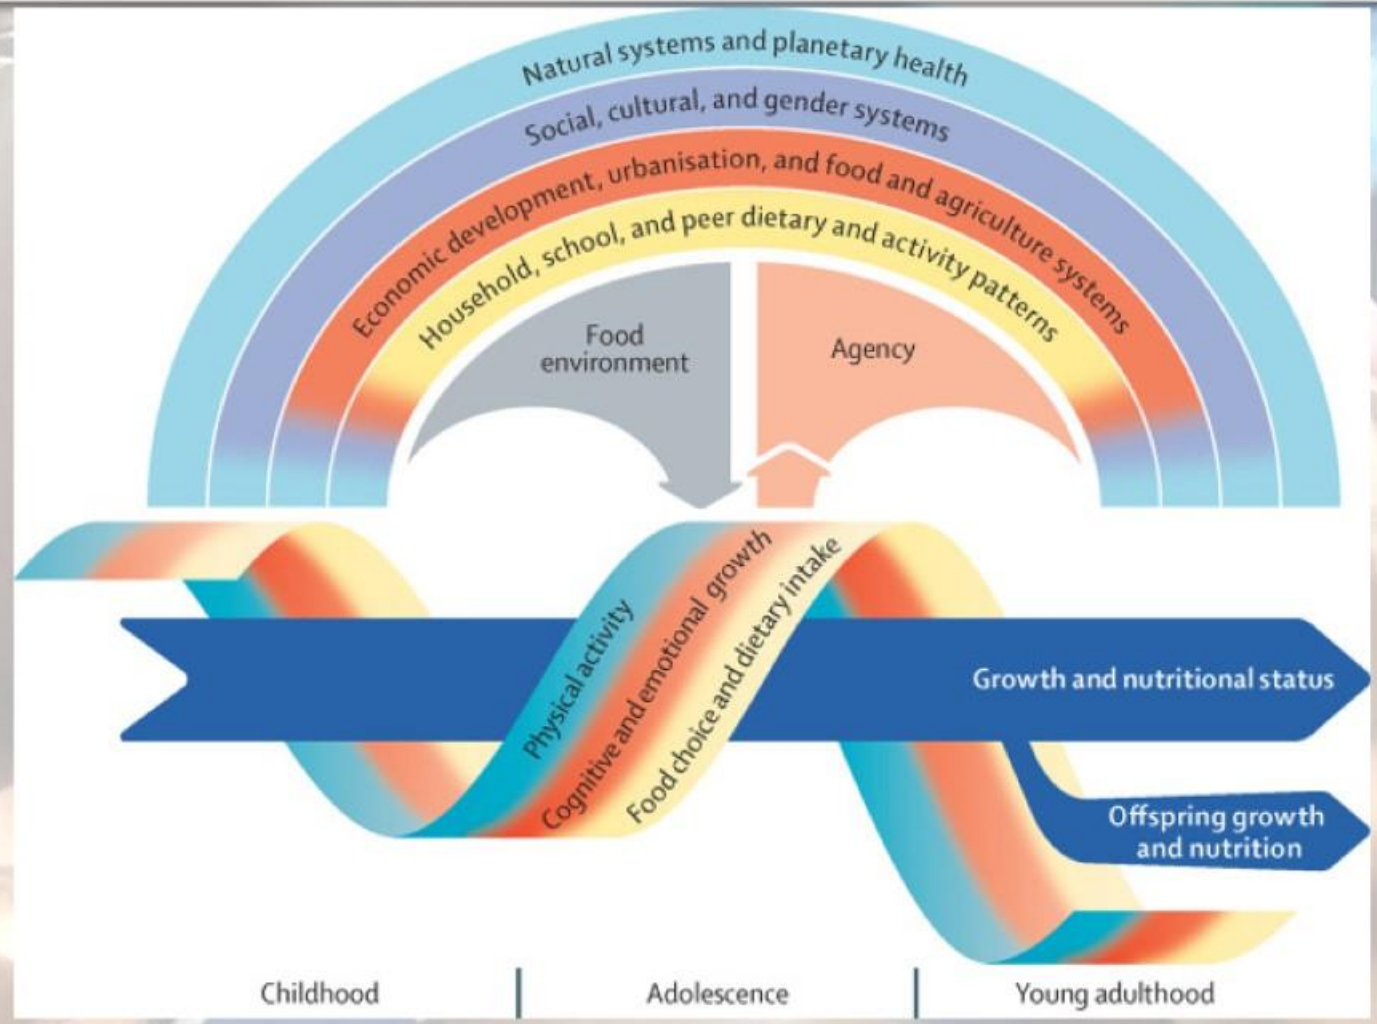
Natural systems and planetary health
Social, cultural, and gender systems
Economic development, urbanisation, and food and agriculture systems
Household, school, and peer dietary and activity patterns

Food environment
Agency

Physical activity
Cognitive and emotional growth
Food choice and dietary intake

Growth and nutritional status
Offspring growth and nutrition

Childhood
Adolescence
Young adulthood